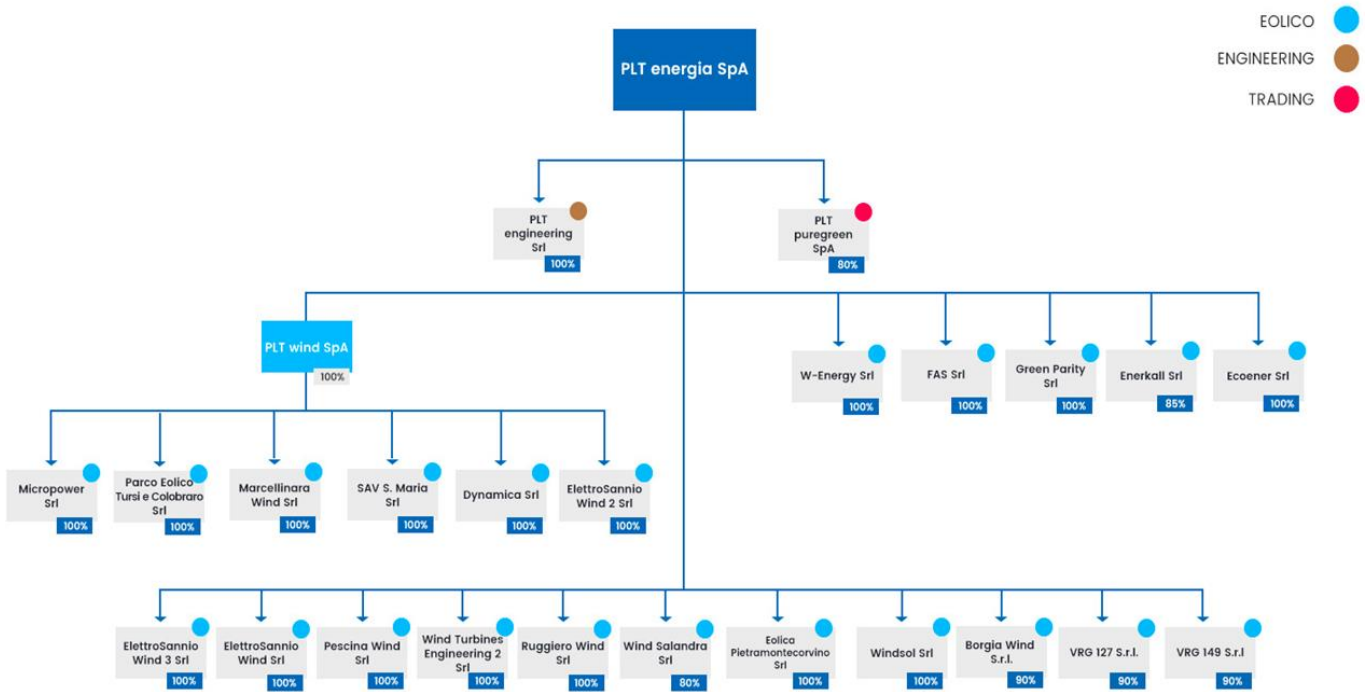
EOLICO

ENGINEERING

TRADING

PLT energia SpA

PLT engineering Srl
100%

PLT puregreen SpA
80%

PLT wind SpA
100%

W-Energy Srl
100%

FAS Srl
100%

Green Parity Srl
100%

Enerkall Srl
85%

Ecoener Srl
100%

Micropower Srl
100%

Parco Eolico Tursi e Colobraro Srl
100%

Marcellinara Wind Srl
100%

SAV S. Maria Srl
100%

Dynamica Srl
100%

ElettroSannio Wind 2 Srl
100%

ElettroSannio Wind 3 Srl
100%

ElettroSannio Wind Srl
100%

Pescina Wind Srl
100%

Wind Turbines Engineering 2 Srl
100%

Ruggiero Wind Srl
100%

Wind Salandra Srl
80%

Eolica Pietramontecorvino Srl
100%

Windsol Srl
100%

Borgia Wind S.r.l.
90%

VRG 127 S.r.l.
90%

VRG 149 S.r.l
90%